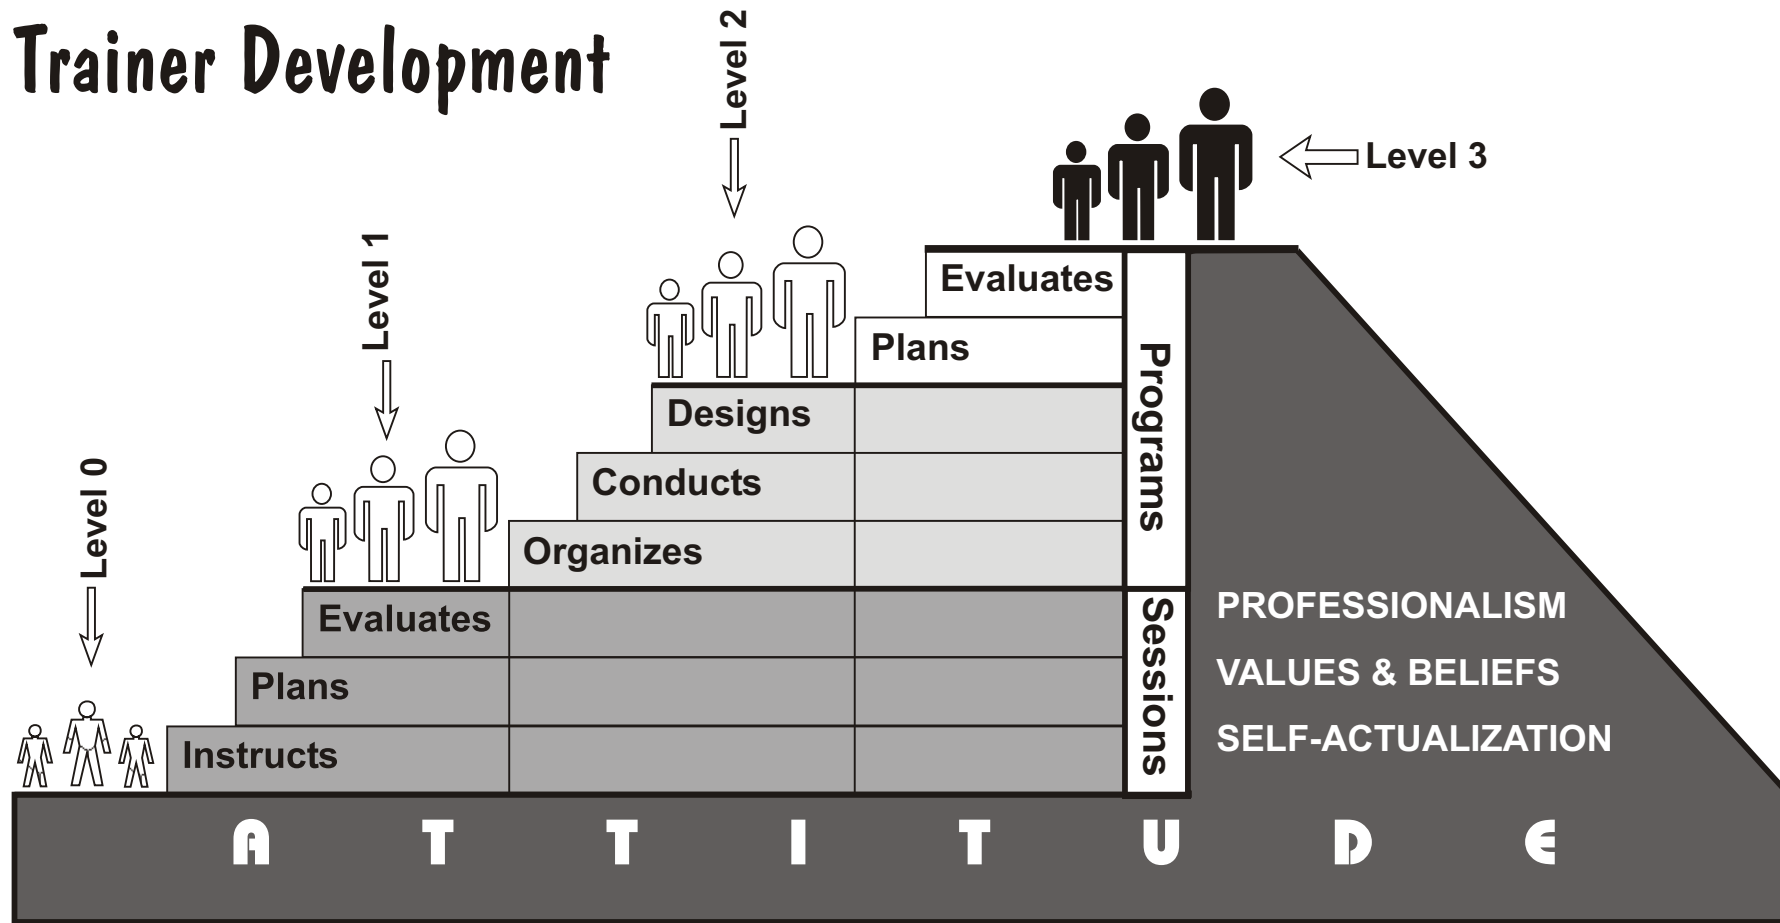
Trainer Development

Level 2

Level 3

Level 1

Evaluates

Plans

Designs

Conducts

Organizes

Programs

Level 0

Evaluates

Plans

Instructs

Sessions

PROFESSIONALISM

VALUES & BELIEFS

SELF-ACTUALIZATION

A T T I T U D E